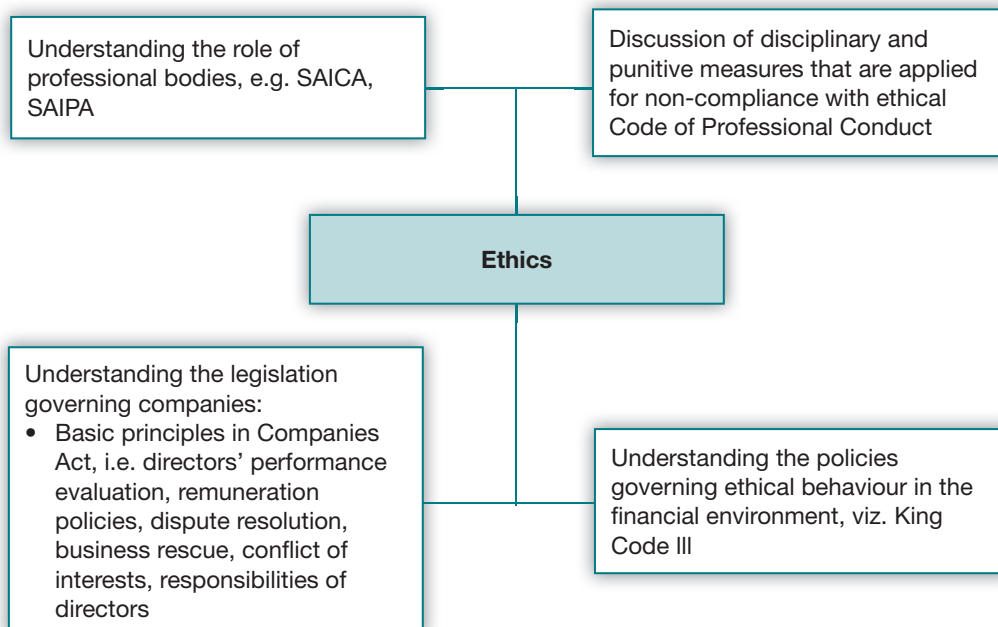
Understanding the role of professional bodies, e.g. SAICA, SAIPA

Discussion of disciplinary and punitive measures that are applied for non-compliance with ethical Code of Professional Conduct

Ethics

Understanding the legislation governing companies:
• Basic principles in Companies Act, i.e. directors' performance evaluation, remuneration policies, dispute resolution, business rescue, conflict of interests, responsibilities of directors

Understanding the policies governing ethical behaviour in the financial environment, viz. King Code III